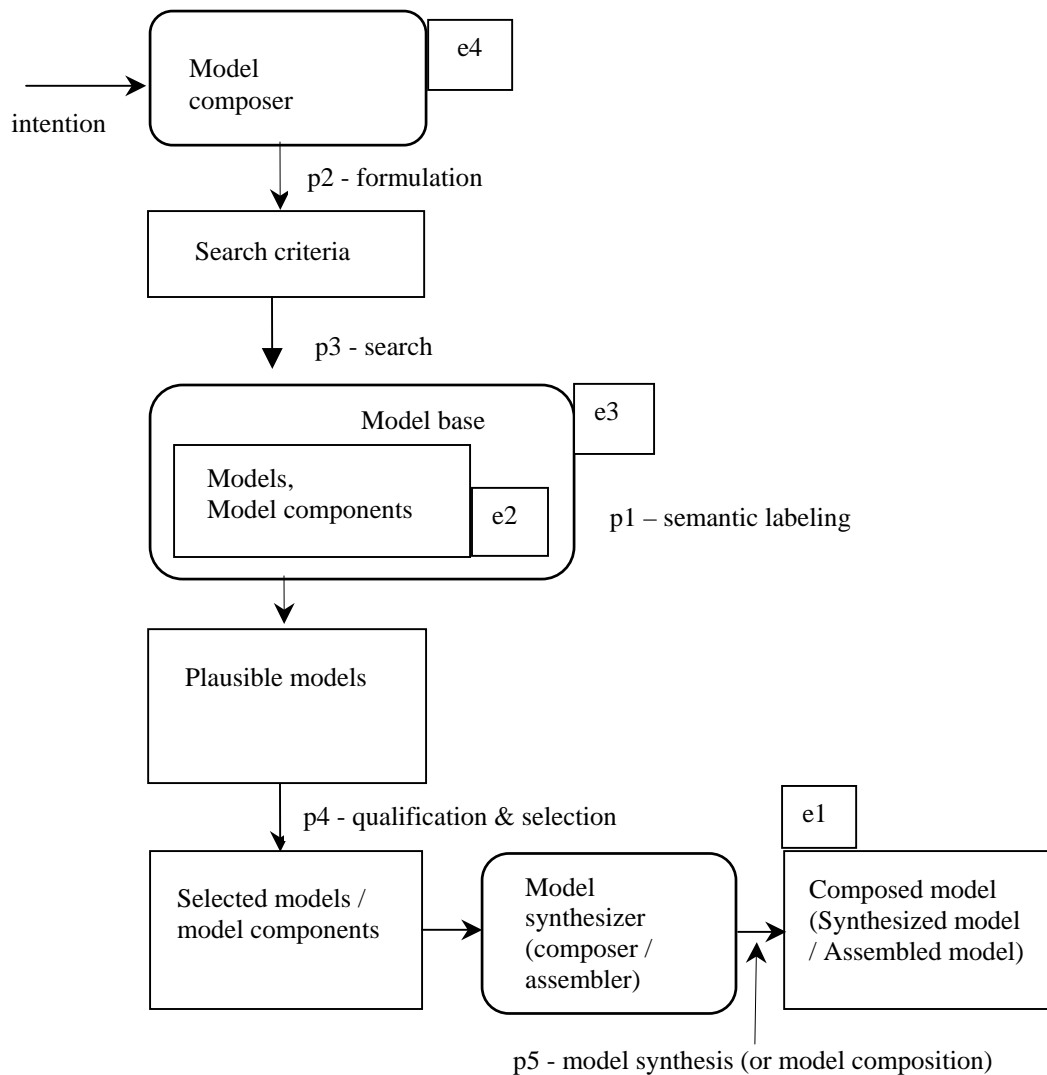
Model composer

e4

intention

p2 - formulation

Search criteria

p3 - search

Model base

e3

Models,
Model components

e2

p1 – semantic labeling

Plausible models

p4 - qualification & selection

e1

Selected models / model components

Model synthesizer (composer / assembler)

Composed model (Synthesized model / Assembled model)

p5 - model synthesis (or model composition)